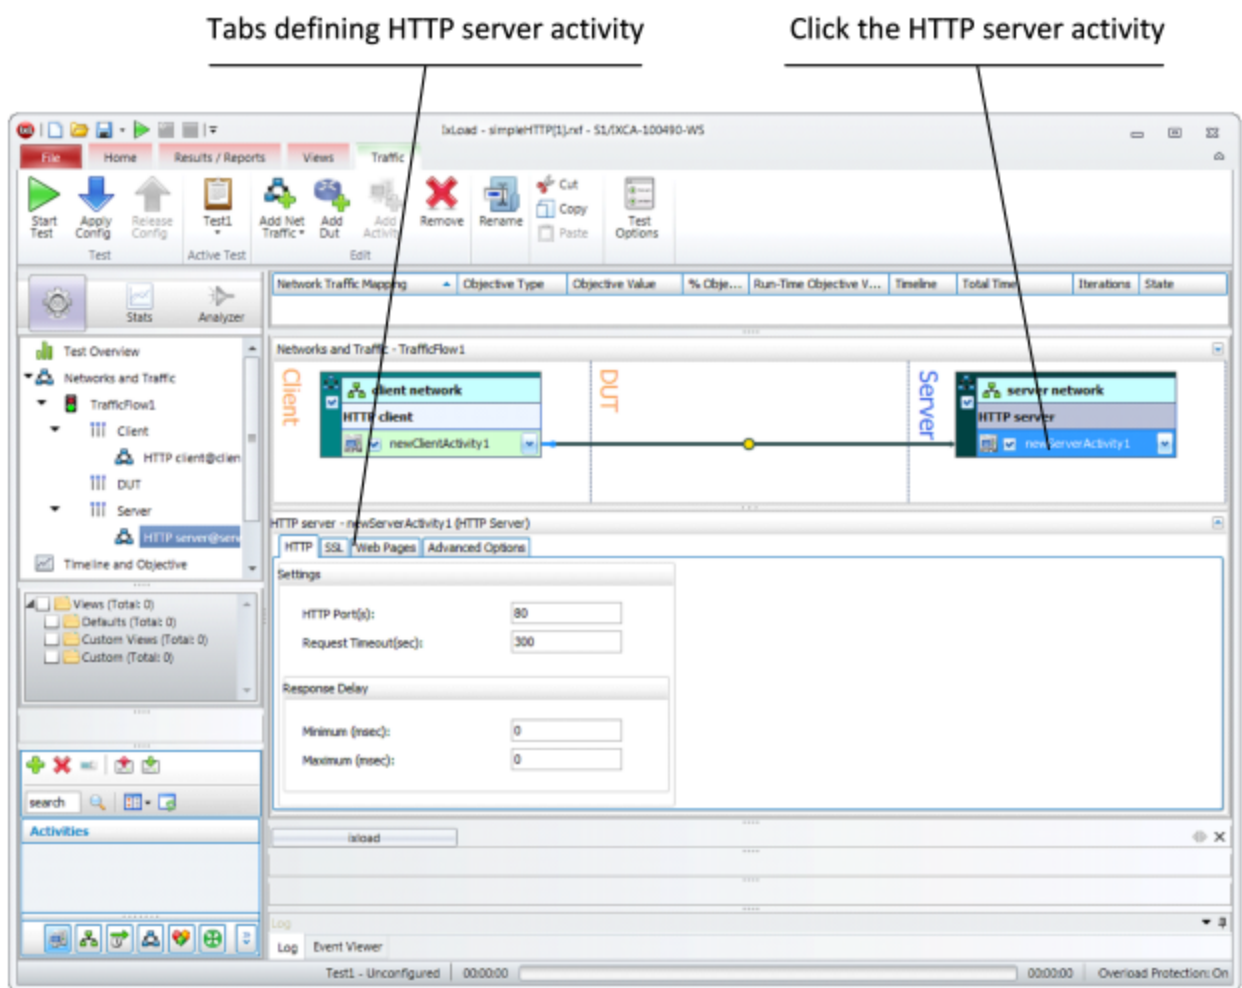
Tabs defining HTTP server activity

Click the HTTP server activity

IxLoad - simpleHTTP(1).rxf - S1/IXCA-100490-WS

File Home Results / Reports Views Traffic

Start Test Apply Config Release Config Test1 Add Net Traffic Add Dut Add Activity Remove Rename Cut Copy Paste Test Options

Test Active Test Edit

Stats Analyzer

| Network Traffic Mapping | Objective Type | Objective Value | % Obje... | Run-Time Objective V... | Timeline | Total Time | Iterations | State |
|---|---|---|---|---|---|---|---|---|

Test Overview
Networks and Traffic
TrafficFlow1
Client
HTTP client@clien
DUT
Server
HTTP server@serv
Timeline and Objective

Views (Total: 0)
Defaults (Total: 0)
Custom Views (Total: 0)
Custom (Total: 0)

search

Activities

Networks and Traffic - TrafficFlow1

Client

client network
HTTP client
newClientActivity1

DUT

Server

server network
HTTP server
newServerActivity1

HTTP server - newServerActivity1 (HTTP Server)

HTTP SSL Web Pages Advanced Options

Settings

HTTP Port(s): 80
Request Timeout(sec): 300

Response Delay

Minimum (msec): 0
Maximum (msec): 0

ixload

Log

Log Event Viewer

Test1 - Unconfigured 00:00:00 00:00:00 Overload Protection: On